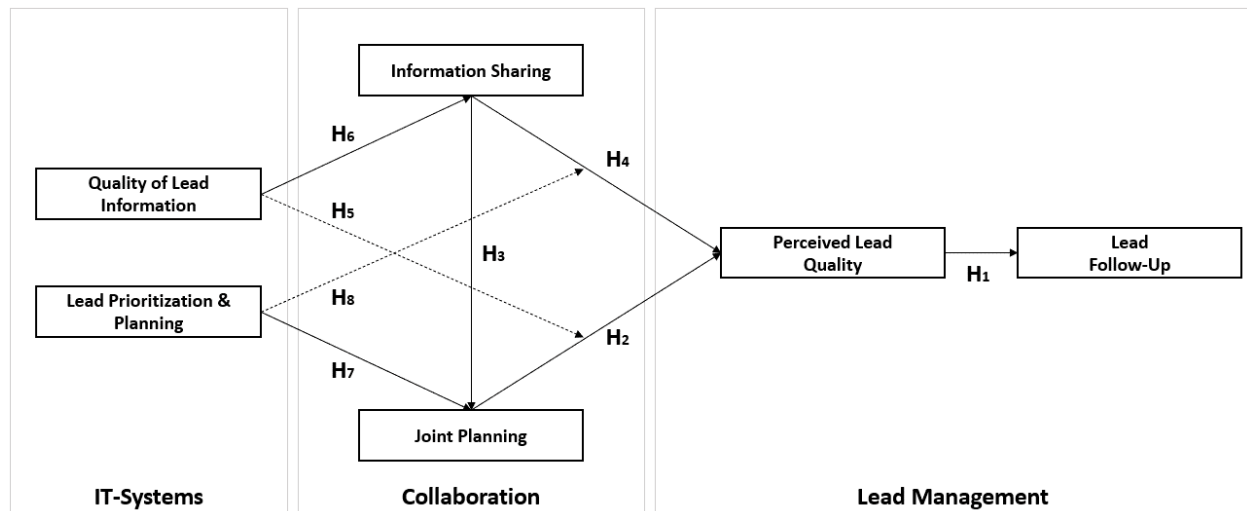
Information Sharing

H$_6$

H$_4$

Quality of Lead Information

H$_5$

H$_3$

Perceived Lead Quality

Lead Follow-Up

H$_1$

Lead Prioritization & Planning

H$_8$

H$_2$

H$_7$

Joint Planning

IT-Systems

Collaboration

Lead Management